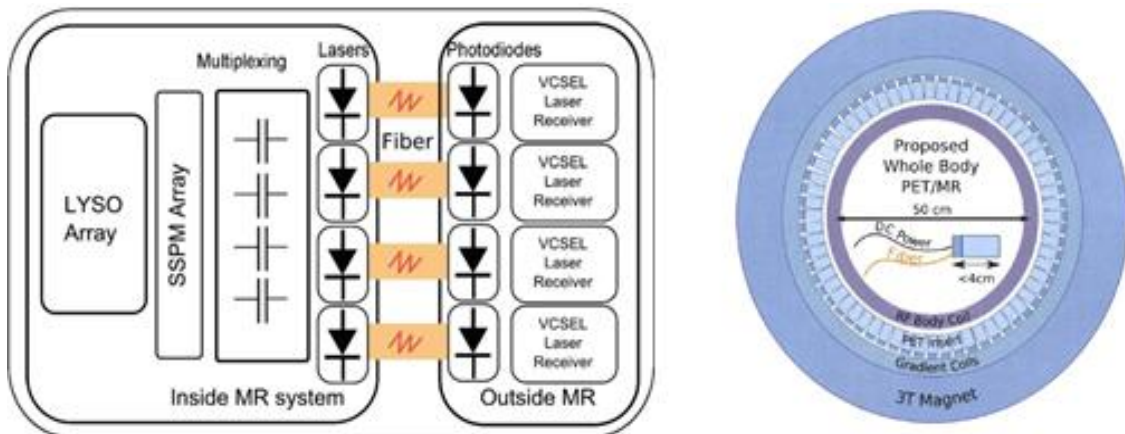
Multiplexing

Lasers

Photodiodes

LYSO Array

SSPM Array

Fiber

VCSEL Laser Receiver

VCSEL Laser Receiver

VCSEL Laser Receiver

VCSEL Laser Receiver

Inside MR system

Outside MR

Proposed Whole Body PET/MR

50 cm

DC Power

Fiber

<4cm

RF Body Coil

PET Insert

Gradient Coils

3T Magnet